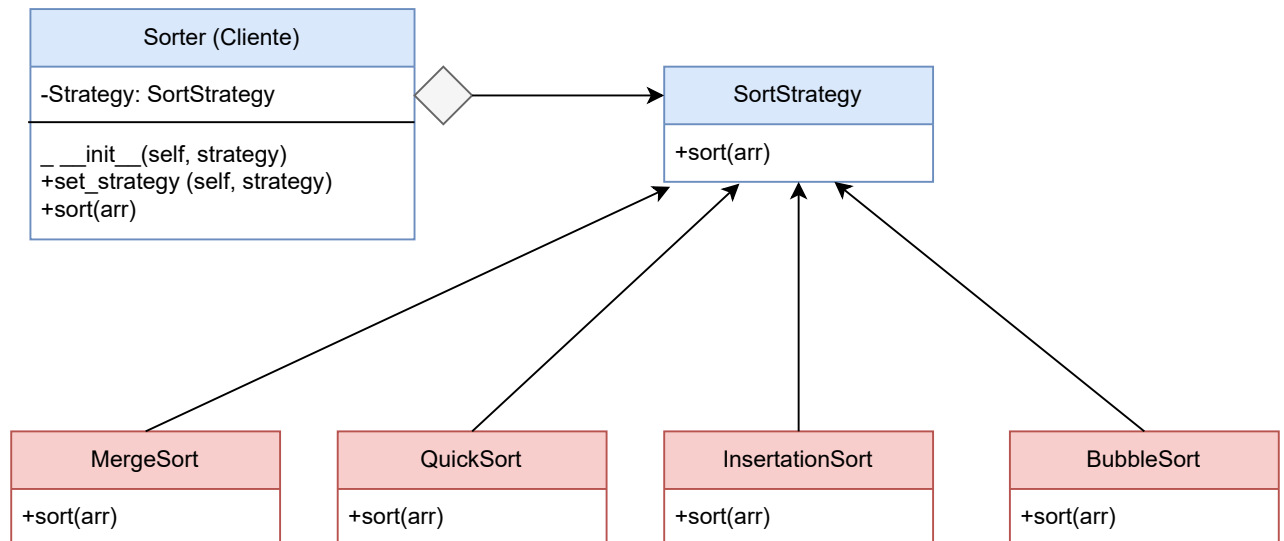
Sorter (Cliente)

-Strategy: SortStrategy

_ __init__(self, strategy)
+set_strategy (self, strategy)
+sort(arr)

SortStrategy

+sort(arr)

MergeSort

+sort(arr)

QuickSort

+sort(arr)

InsertationSort

+sort(arr)

BubbleSort

+sort(arr)